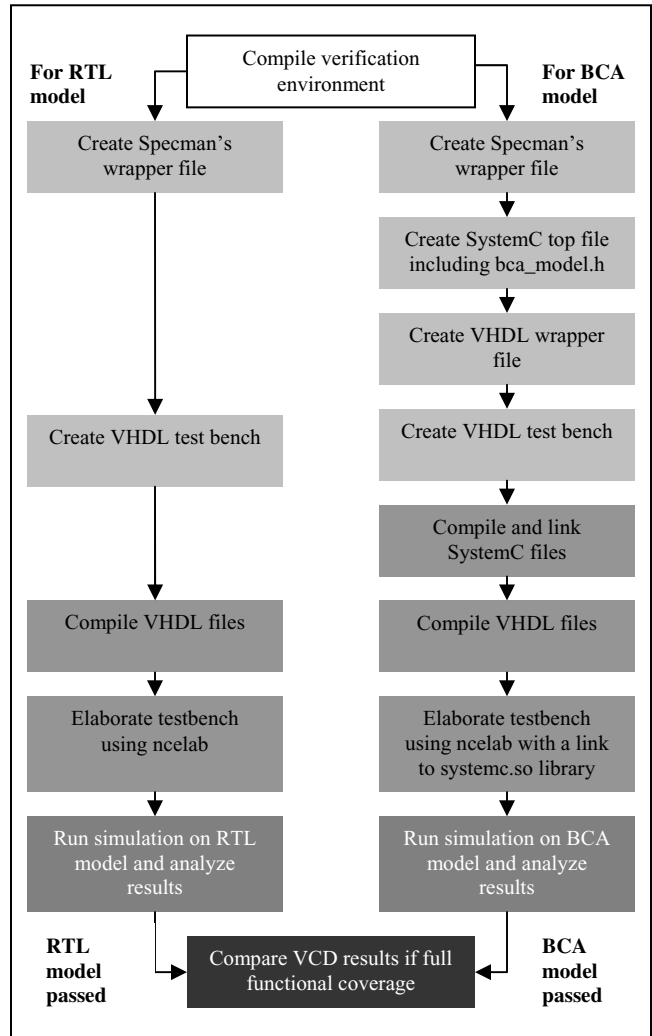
Compile verification environment

For RTL model

For BCA model

Create Specman's wrapper file

Create VHDL test bench

Compile VHDL files

Elaborate testbench using ncelab

Run simulation on RTL model and analyze results

Create Specman's wrapper file

Create SystemC top file including bca_model.h

Create VHDL wrapper file

Create VHDL test bench

Compile and link SystemC files

Compile VHDL files

Elaborate testbench using ncelab with a link to systemc.so library

Run simulation on BCA model and analyze results

RTL model passed

Compare VCD results if full functional coverage

BCA model passed